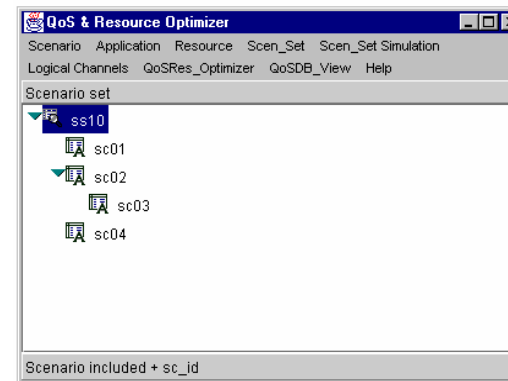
QoS & Resource Optimizer

Scenario Application Resource Scen_Set Scen_Set Simulation

Logical Channels QoSRes_Optimizer QoSDB_View Help

Scenario set

ss10

sc01

sc02

sc03

sc04

Scenario included + sc_id